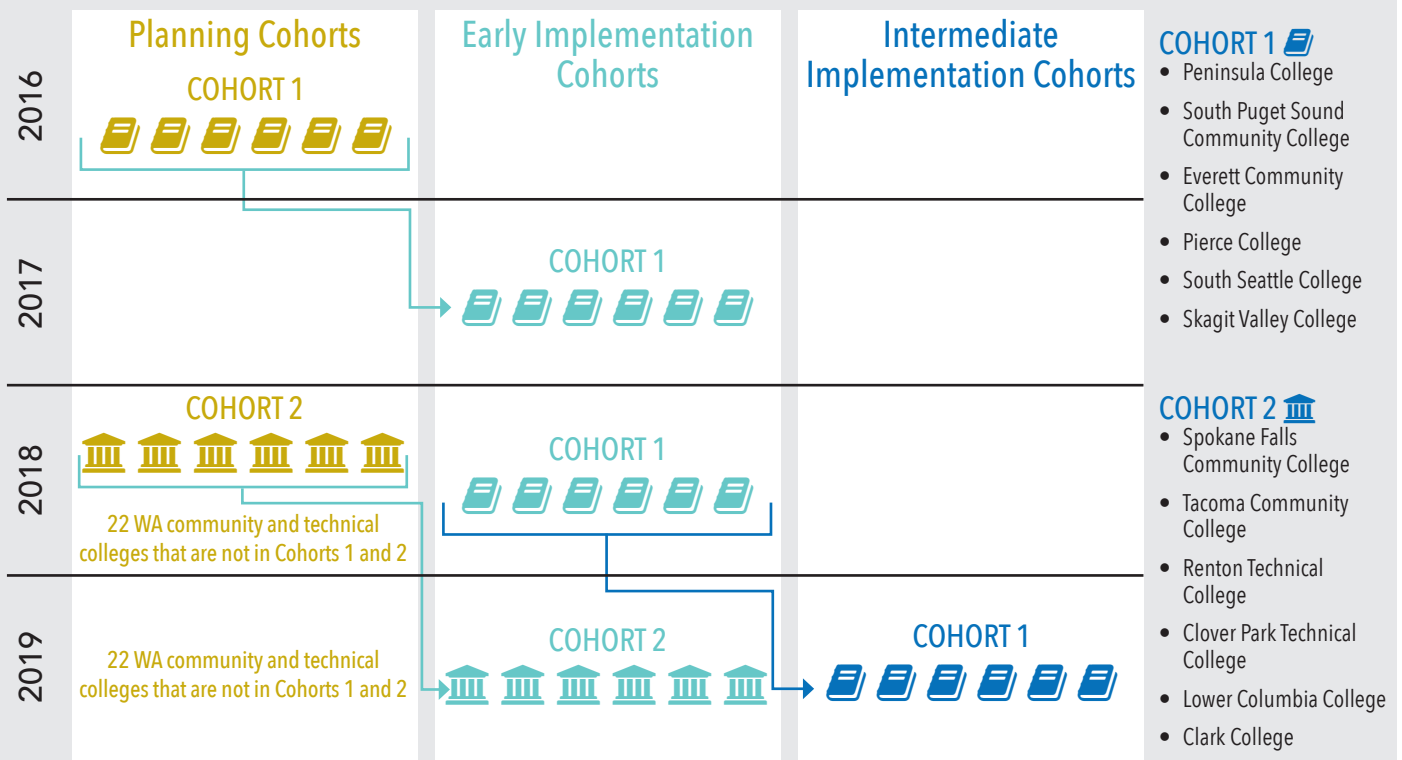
Planning Cohorts

Early Implementation Cohorts

Intermediate Implementation Cohorts

2016

COHORT 1

2017

COHORT 1

2018

COHORT 2

22 WA community and technical colleges that are not in Cohorts 1 and 2

COHORT 1

2019

22 WA community and technical colleges that are not in Cohorts 1 and 2

COHORT 2

COHORT 1

COHORT 1
• Peninsula College
• South Puget Sound Community College
• Everett Community College
• Pierce College
• South Seattle College
• Skagit Valley College

COHORT 2
• Spokane Falls Community College
• Tacoma Community College
• Renton Technical College
• Clover Park Technical College
• Lower Columbia College
• Clark College